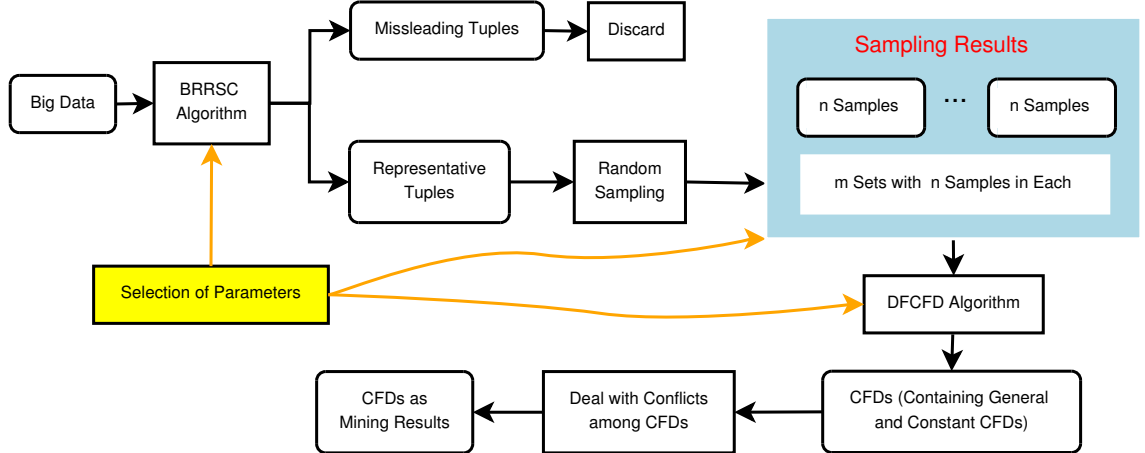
Big Data

BRRSC Algorithm

Missleading Tuples

Discard

Representative Tuples

Random Sampling

Sampling Results

n Samples

...

n Samples

m Sets with n Samples in Each

Selection of Parameters

DFCFD Algorithm

CFDs (Containing General and Constant CFDs)

Deal with Conflicts among CFDs

CFDs as Mining Results